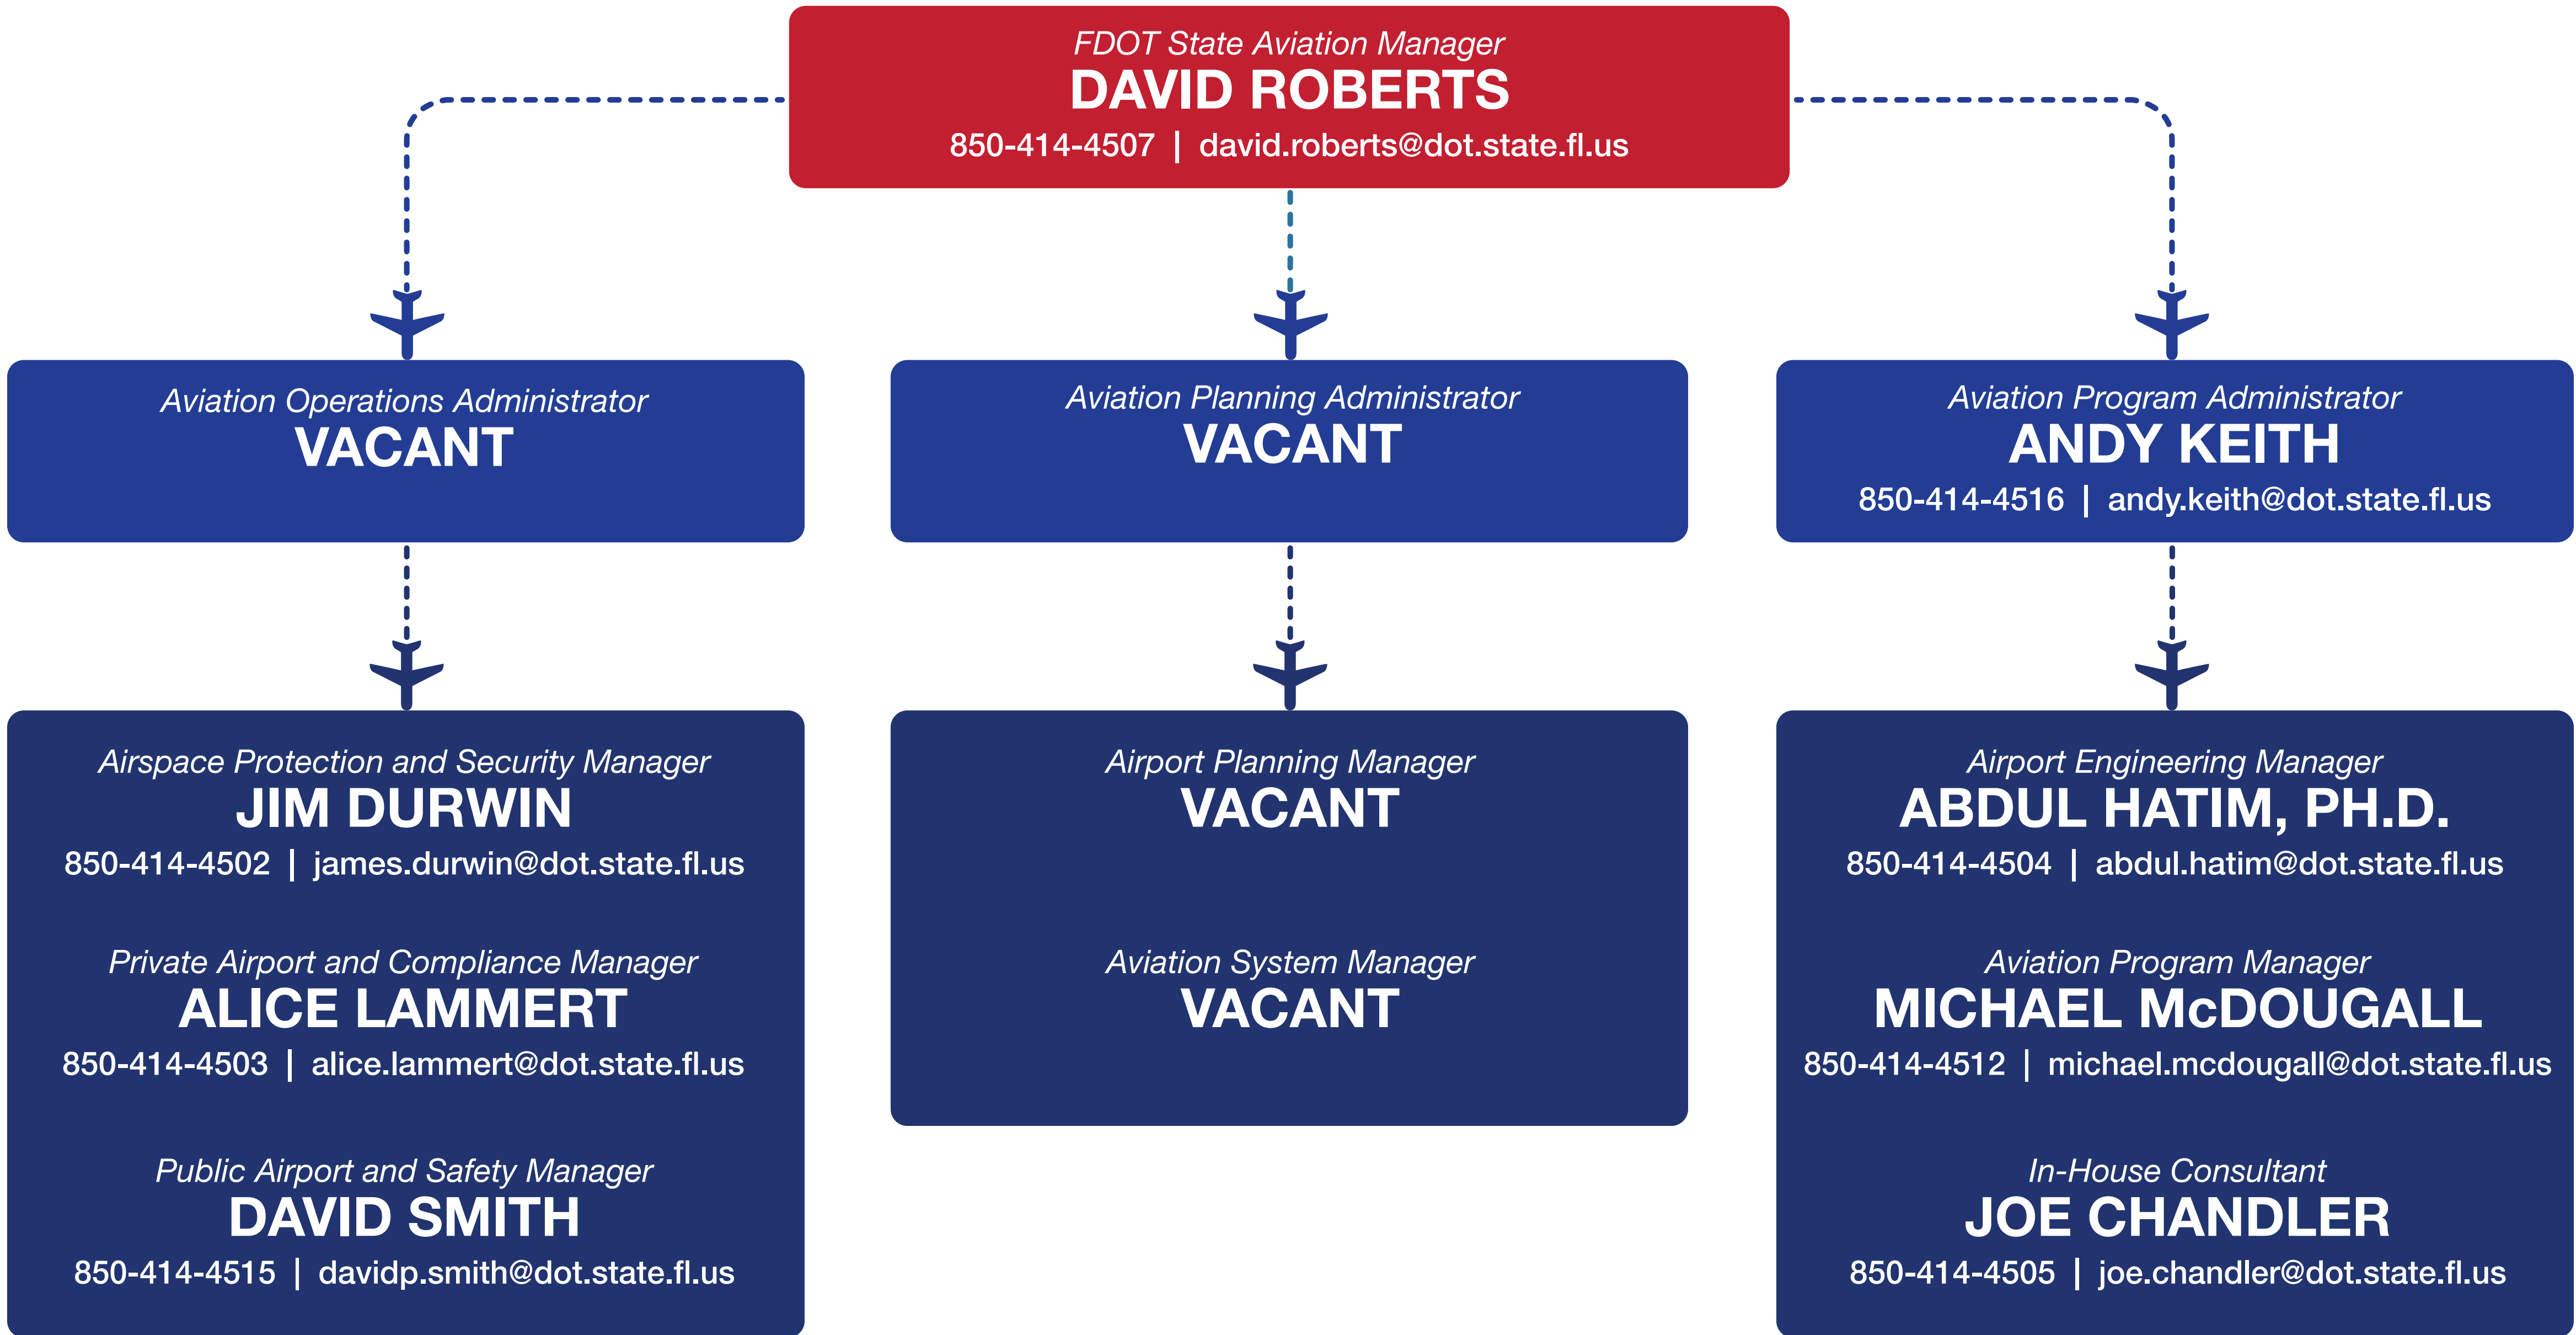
FDOT State Aviation Manager
DAVID ROBERTS
850-414-4507 | david.roberts@dot.state.fl.us

Aviation Operations Administrator
VACANT

Aviation Planning Administrator
VACANT

Aviation Program Administrator
ANDY KEITH
850-414-4516 | andy.keith@dot.state.fl.us

Airspace Protection and Security Manager
JIM DURWIN
850-414-4502 | james.durwin@dot.state.fl.us

Private Airport and Compliance Manager
ALICE LAMMERT
850-414-4503 | alice.lammert@dot.state.fl.us

Public Airport and Safety Manager
DAVID SMITH
850-414-4515 | davidp.smith@dot.state.fl.us

Airport Planning Manager
VACANT

Aviation System Manager
VACANT

Airport Engineering Manager
ABDUL HATIM, PH.D.
850-414-4504 | abdul.hatim@dot.state.fl.us

Aviation Program Manager
MICHAEL McDOUGALL
850-414-4512 | michael.mcdougall@dot.state.fl.us

In-House Consultant
JOE CHANDLER
850-414-4505 | joe.chandler@dot.state.fl.us